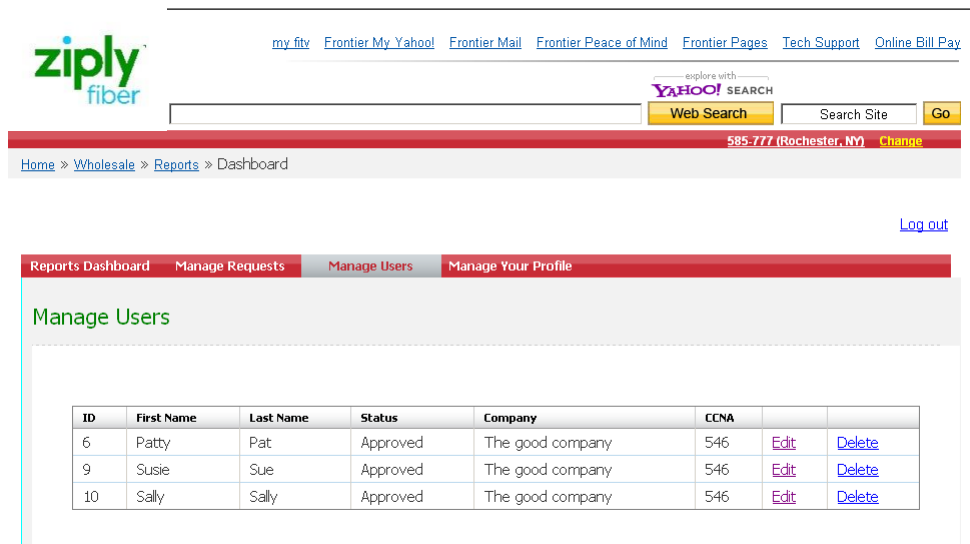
ziply fiber

my fitv Frontier My Yahoo! Frontier Mail Frontier Peace of Mind Frontier Pages Tech Support Online Bill Pay

explore with YAHOO! SEARCH

Web Search Search Site Go

585-777 (Rochester, NY) Change

Home » Wholesale » Reports » Dashboard

Log out

Reports Dashboard Manage Requests Manage Users Manage Your Profile

Manage Users

| ID | First Name | Last Name | Status | Company | CCNA | | |
|---|---|---|---|---|---|---|---|
| 6 | Patty | Pat | Approved | The good company | 546 | Edit | Delete |
| 9 | Susie | Sue | Approved | The good company | 546 | Edit | Delete |
| 10 | Sally | Sally | Approved | The good company | 546 | Edit | Delete |